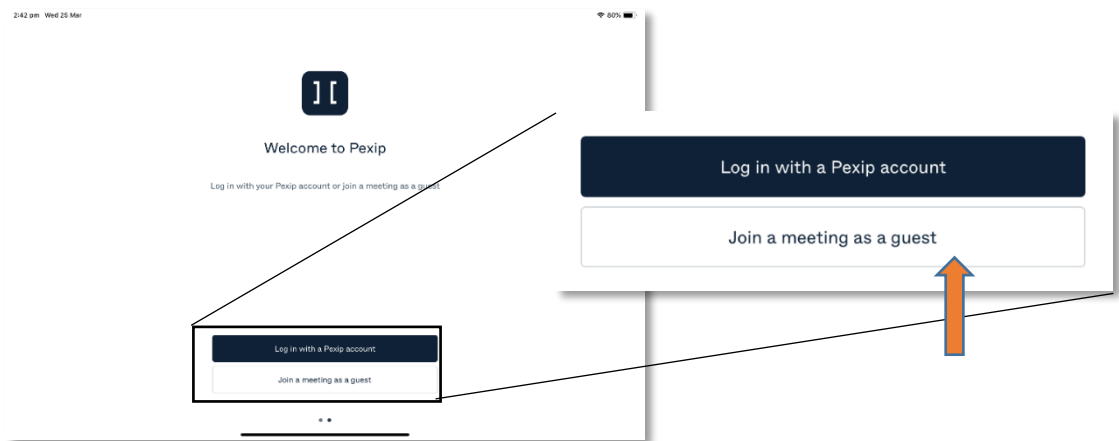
2:42 pm Wed 25 Mar

80%

][

Welcome to Pexip

Log in with your Pexip account or join a meeting as a guest

Log in with a Pexip account

Join a meeting as a guest

Log in with a Pexip account

Join a meeting as a guest